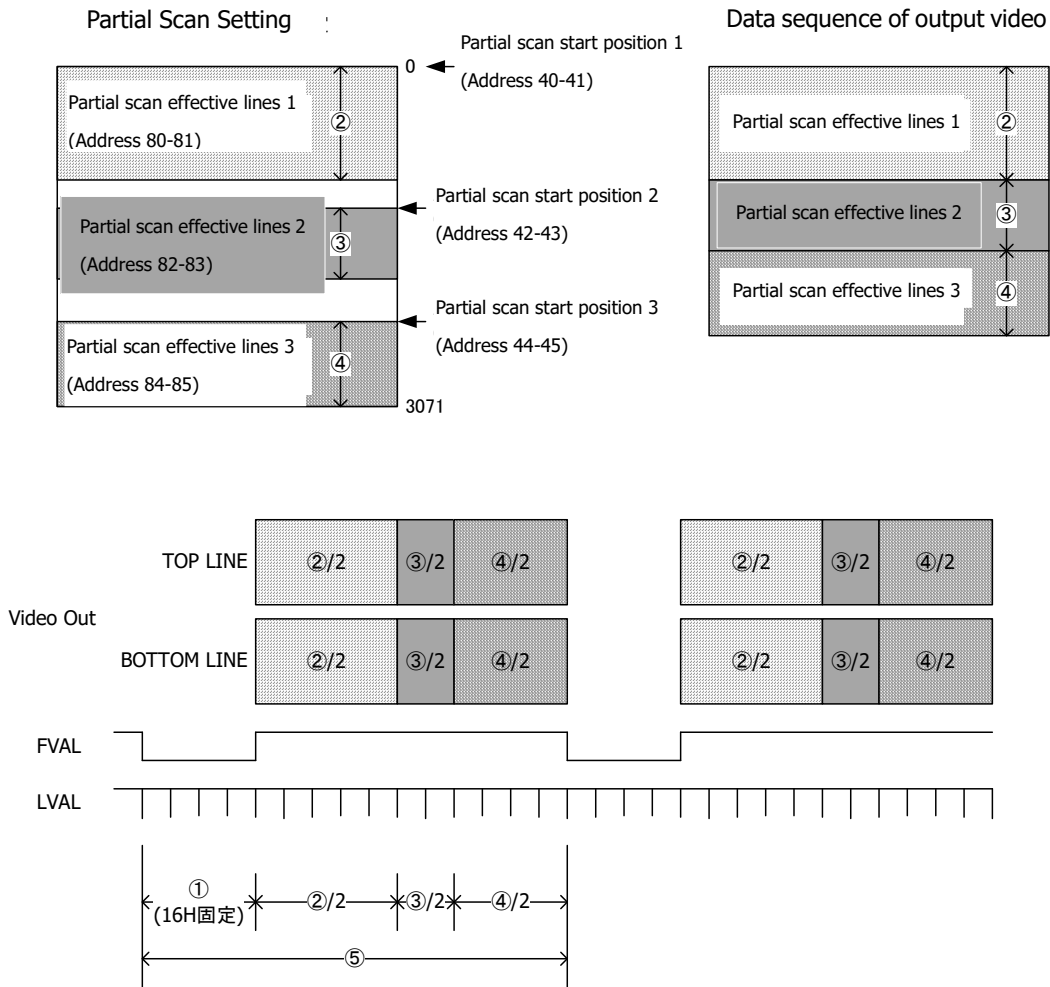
Partial Scan Setting

Data sequence of output video

0

Partial scan start position 1
(Address 40-41)

Partial scan effective lines 1
(Address 80-81)

②

Partial scan start position 2
(Address 42-43)

Partial scan effective lines 2
(Address 82-83)

③

Partial scan start position 3
(Address 44-45)

Partial scan effective lines 3
(Address 84-85)

④

3071

Partial scan effective lines 1 ②

Partial scan effective lines 2 ③

Partial scan effective lines 3 ④

TOP LINE ②/2 ③/2 ④/2 ②/2 ③/2 ④/2

Video Out

BOTTOM LINE ②/2 ③/2 ④/2 ②/2 ③/2 ④/2

FVAL

LVAL

①
(16H固定)

②/2 ③/2 ④/2

⑤